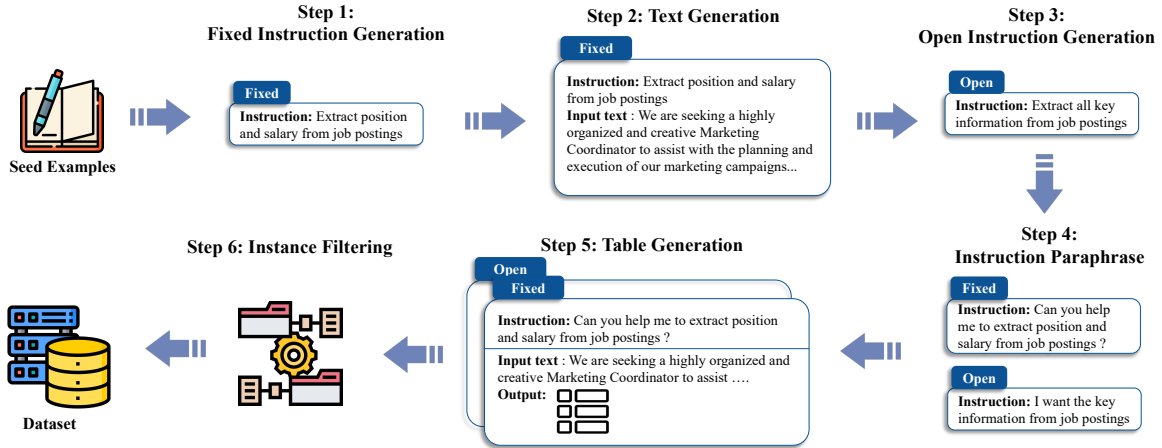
Seed Examples

Step 1:
Fixed Instruction Generation

Fixed
Instruction: Extract position and salary from job postings

Step 2: Text Generation

Fixed
Instruction: Extract position and salary from job postings
Input text : We are seeking a highly organized and creative Marketing Coordinator to assist with the planning and execution of our marketing campaigns...

Step 3:
Open Instruction Generation

Open
Instruction: Extract all key information from job postings

Step 4:
Instruction Paraphrase

Fixed
Instruction: Can you help me to extract position and salary from job postings ?

Open
Instruction: I want the key information from job postings

Step 5: Table Generation

Open
Fixed
Instruction: Can you help me to extract position and salary from job postings ?
Input text : We are seeking a highly organized and creative Marketing Coordinator to assist ….
Output:

Step 6: Instance Filtering

Dataset